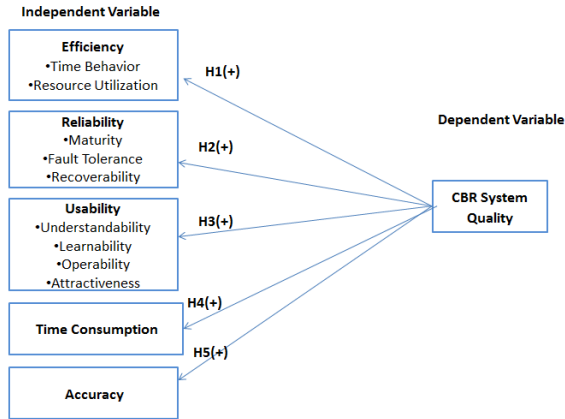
Independent Variable

Efficiency
•Time Behavior
•Resource Utilization

H1(+)

Dependent Variable

Reliability
•Maturity
•Fault Tolerance
•Recoverability

H2(+)

CBR System Quality

Usability
•Understandability
•Learnability
•Operability
•Attractiveness

H3(+)

H4(+)

Time Consumption

H5(+)

Accuracy